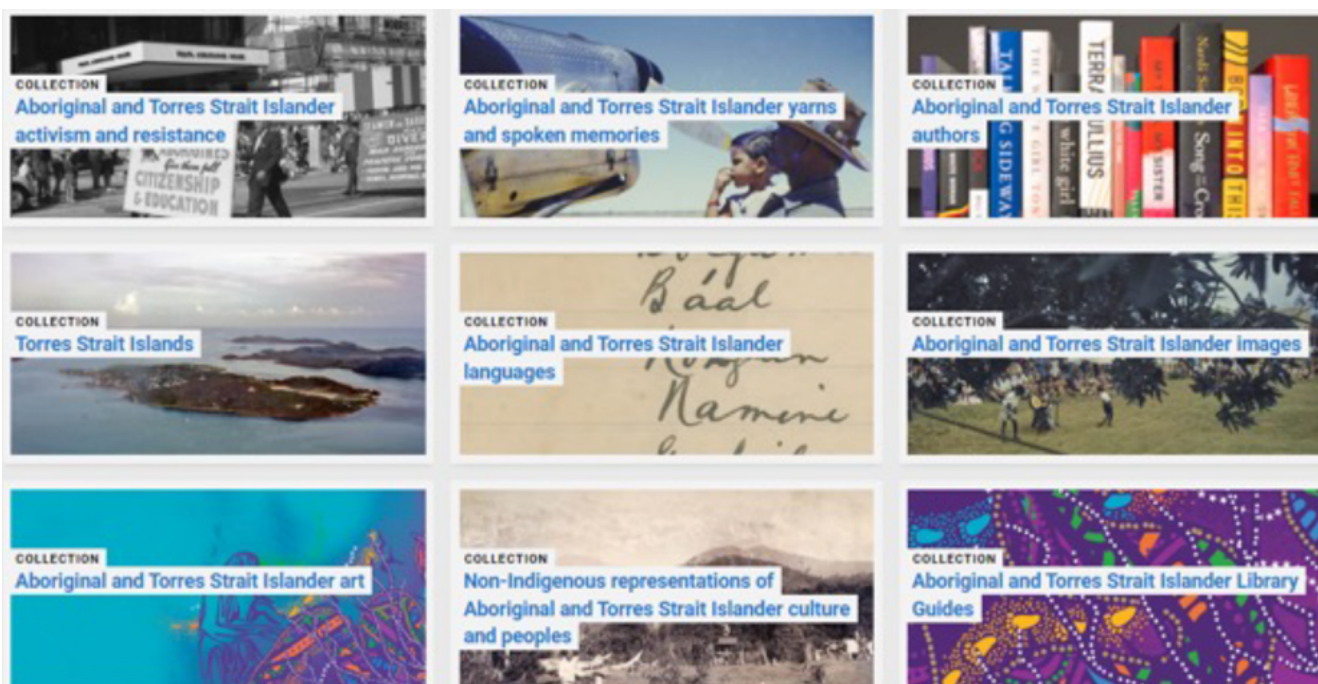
COLLECTION
Aboriginal and Torres Strait Islander activism and resistance

CITIZENSHIP & EDUCATION

COLLECTION
Aboriginal and Torres Strait Islander yarns and spoken memories

COLLECTION
Aboriginal and Torres Strait Islander authors

COLLECTION
Torres Strait Islands

COLLECTION
Aboriginal and Torres Strait Islander languages

Báal
Namerie

COLLECTION
Aboriginal and Torres Strait Islander images

COLLECTION
Aboriginal and Torres Strait Islander art

COLLECTION
Non-Indigenous representations of Aboriginal and Torres Strait Islander culture and peoples

COLLECTION
Aboriginal and Torres Strait Islander Library Guides